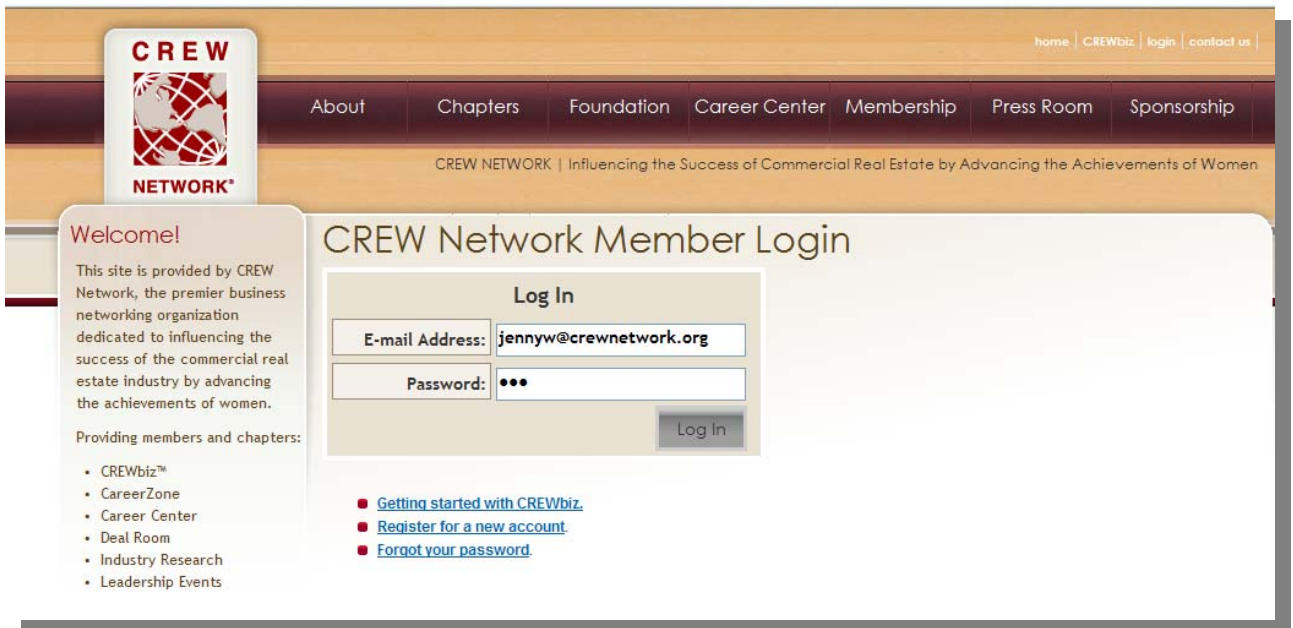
CREW
NETWORK®

home | CREWbiz | login | contact us

About
Chapters
Foundation
Career Center
Membership
Press Room
Sponsorship

CREW NETWORK | Influencing the Success of Commercial Real Estate by Advancing the Achievements of Women

Welcome!

This site is provided by CREW Network, the premier business networking organization dedicated to influencing the success of the commercial real estate industry by advancing the achievements of women.

Providing members and chapters:

- CREWbiz™
- CareerZone
- Career Center
- Deal Room
- Industry Research
- Leadership Events

CREW Network Member Login

Log In

E-mail Address: jennyw@crewnetwork.org

Password: •••

Log In

- Getting started with CREWbiz.
- Register for a new account.
- Forgot your password.